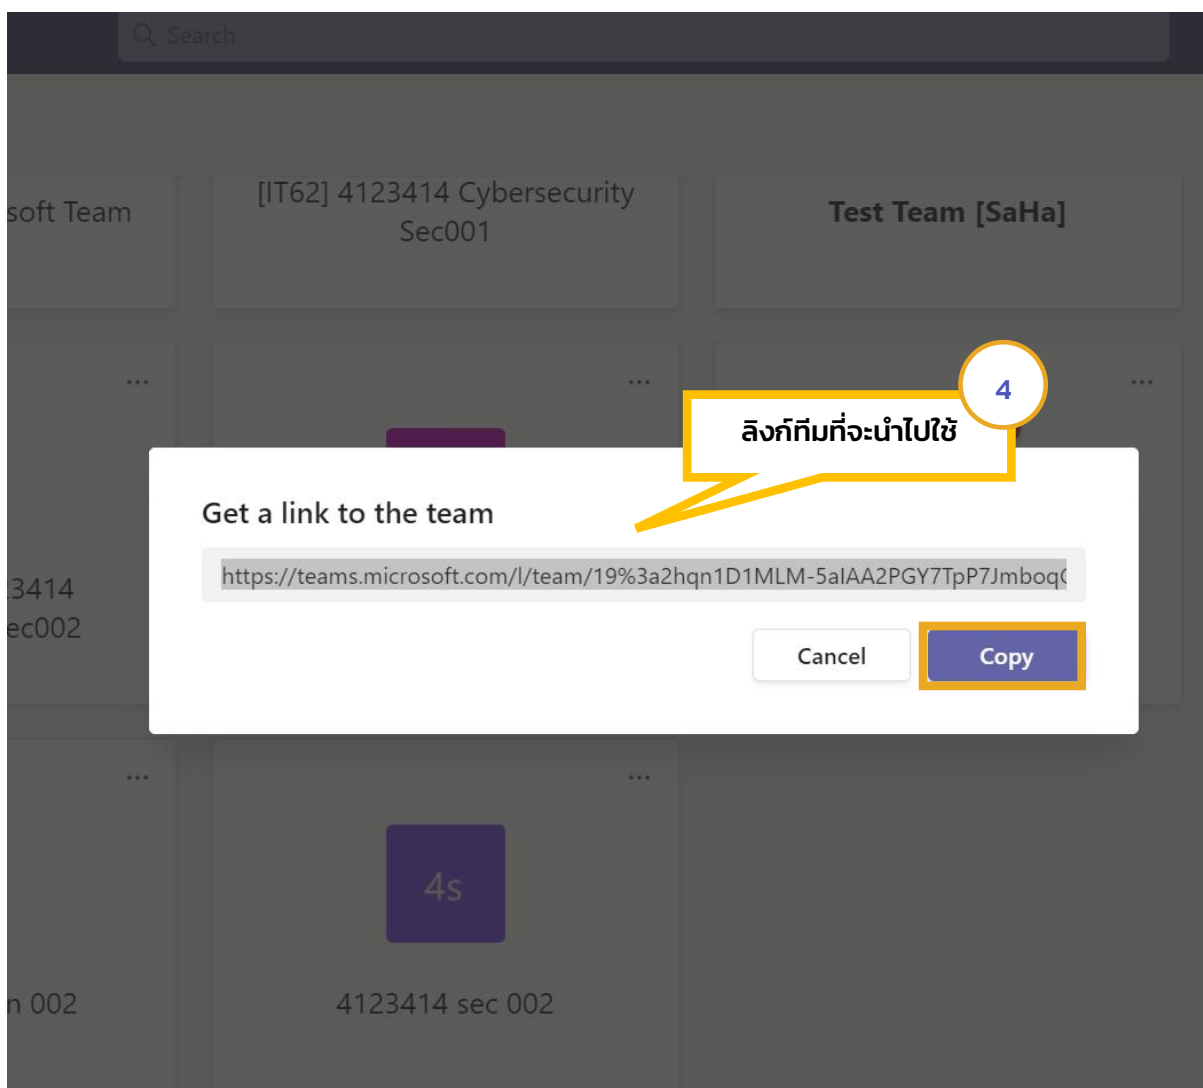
Search

soft Team

[IT62] 4123414 Cybersecurity Sec001

Test Team [SaHa]

...

...

...

4

ลิงก์ทีมที่จะนำไปใช้

Get a link to the team

https://teams.microsoft.com/l/team/19%3a2hqn1D1MLM-5aIAA2PGY7TpP7Jmboq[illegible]

Cancel

Copy

3414
ec002

...

...

4s

n 002

4123414 sec 002